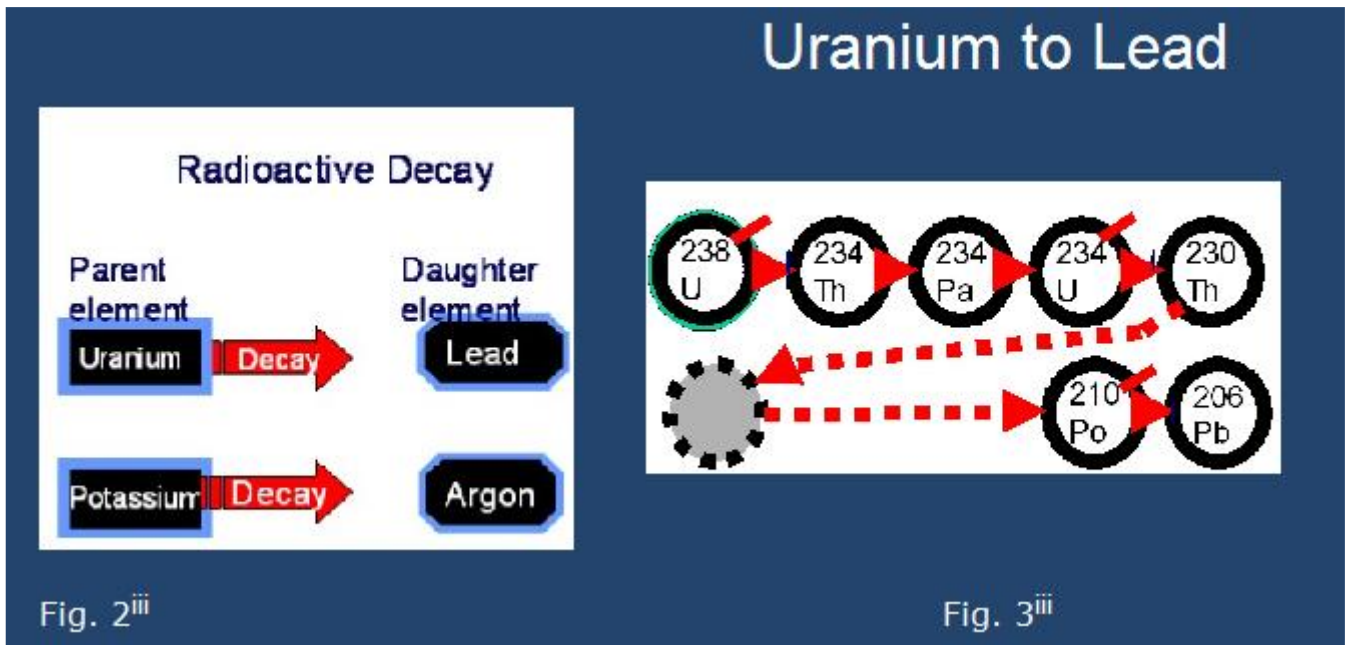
Uranium to Lead

Radioactive Decay

Parent element

Daughter element

Uranium

Decay

Lead

Potassium

Decay

Argon

238 U

234 Th

234 Pa

234 U

230 Th

210 Po

206 Pb

Fig. 2$^{iii}$

Fig. 3$^{iii}$